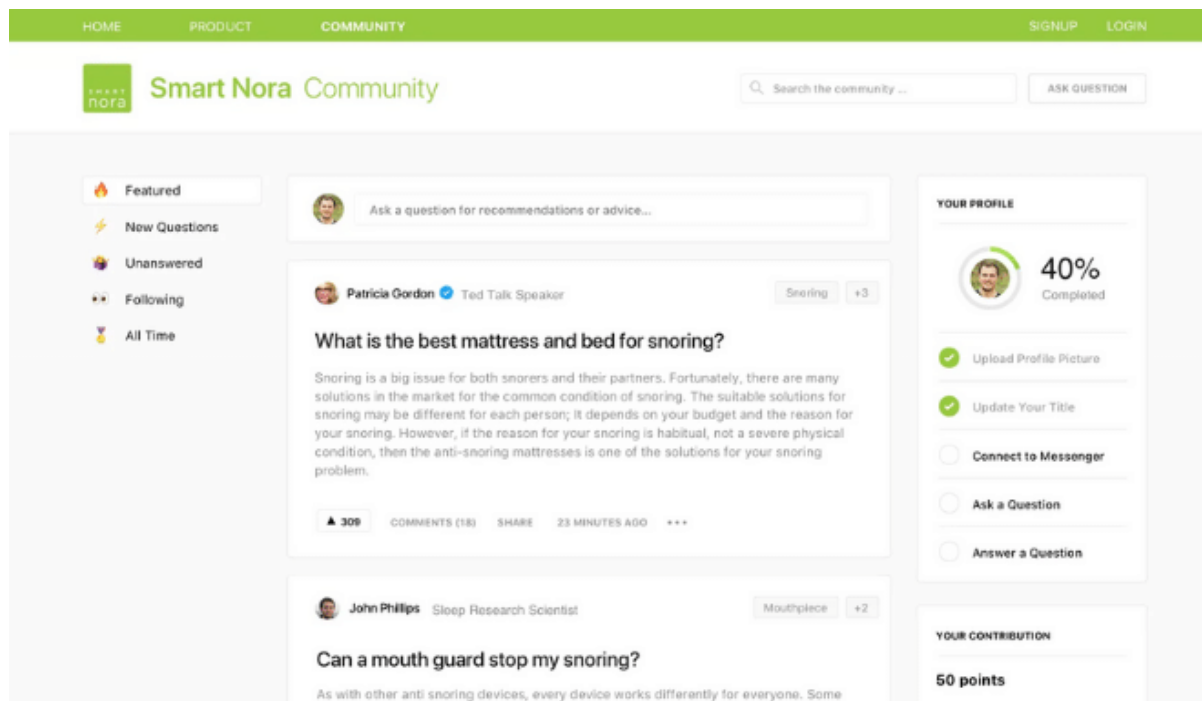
HOME PRODUCT COMMUNITY SIGNUP LOGIN

nora

Smart Nora Community

Search the community ...

ASK QUESTION

Featured

New Questions

Unanswered

Following

All Time

Ask a question for recommendations or advice...

Patricia Gordon Ted Talk Speaker

Snoring +3

What is the best mattress and bed for snoring?

Snoring is a big issue for both snorers and their partners. Fortunately, there are many solutions in the market for the common condition of snoring. The suitable solutions for snoring may be different for each person; it depends on your budget and the reason for your snoring. However, if the reason for your snoring is habitual, not a severe physical condition, then the anti-snoring mattresses is one of the solutions for your snoring problem.

▲ 309 COMMENTS (18) SHARE 23 MINUTES AGO •••

John Phillips Sleep Research Scientist

Mouthpiece +2

Can a mouth guard stop my snoring?

As with other anti snoring devices, every device works differently for everyone. Some

YOUR PROFILE

40%
Completed

Upload Profile Picture

Update Your Title

Connect to Messenger

Ask a Question

Answer a Question

YOUR CONTRIBUTION

50 points